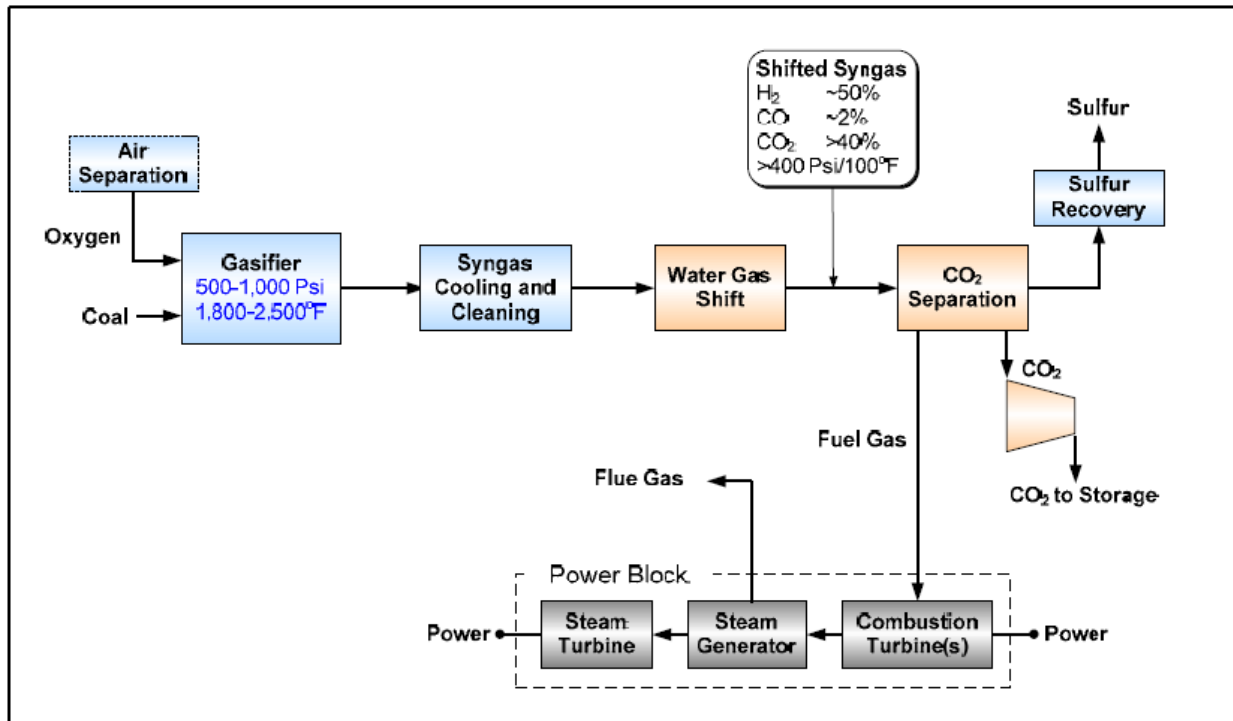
Shifted Syngas
$H_2$ ~50%
CO ~2%
$CO_2$ >40%
>400 Psi/100°F

Sulfur

Air Separation

Sulfur Recovery

Oxygen

Gasifier
500-1,000 Psi
1,800-2,500°F

Coal

Syngas Cooling and Cleaning

Water Gas Shift

$CO_2$ Separation

$CO_2$

Fuel Gas

$CO_2$ to Storage

Flue Gas

Power Block

Power

Steam Turbine

Steam Generator

Combustion Turbine(s)

Power